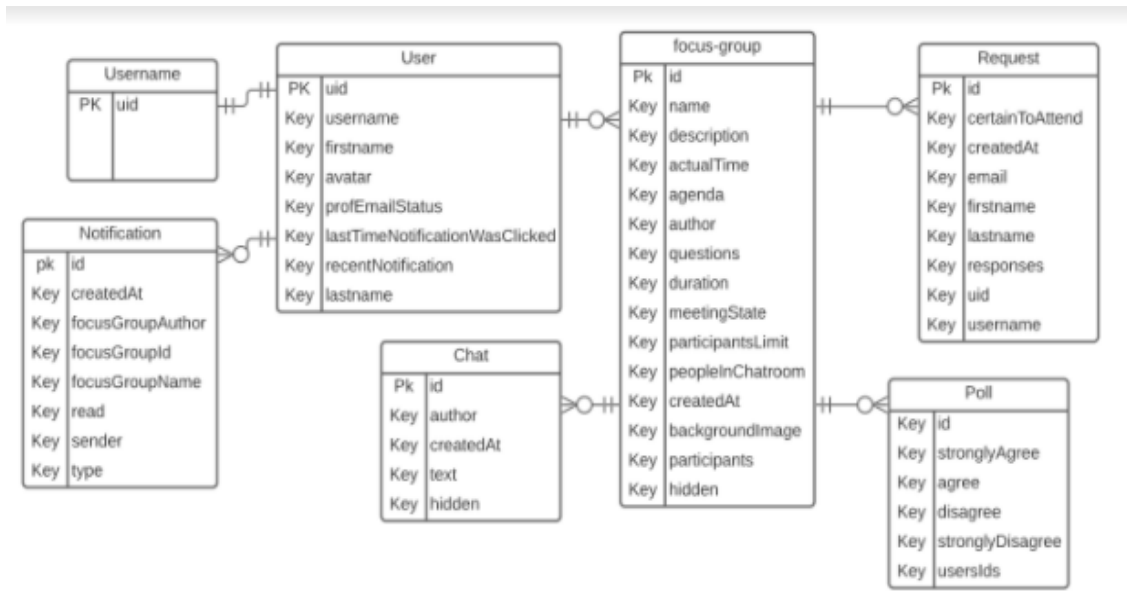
Username

| PK | uid |
|---|---|

User

| PK | uid |
|---|---|
| Key | username |
| Key | firstname |
| Key | avatar |
| Key | profEmailStatus |
| Key | lastTimeNotificationWasClicked |
| Key | recentNotification |
| Key | lastname |

focus-group

| Pk | id |
|---|---|
| Key | name |
| Key | description |
| Key | actualTime |
| Key | agenda |
| Key | author |
| Key | questions |
| Key | duration |
| Key | meetingState |
| Key | participantsLimit |
| Key | peopleInChatroom |
| Key | createdAt |
| Key | backgroundImage |
| Key | participants |
| Key | hidden |

Request

| Pk | id |
|---|---|
| Key | certainToAttend |
| Key | createdAt |
| Key | email |
| Key | firstname |
| Key | lastname |
| Key | responses |
| Key | uid |
| Key | username |

Notification

| pk | id |
|---|---|
| Key | createdAt |
| Key | focusGroupAuthor |
| Key | focusGroupId |
| Key | focusGroupName |
| Key | read |
| Key | sender |
| Key | type |

Chat

| Pk | id |
|---|---|
| Key | author |
| Key | createdAt |
| Key | text |
| Key | hidden |

Poll

| Key | id |
|---|---|
| Key | stronglyAgree |
| Key | agree |
| Key | disagree |
| Key | stronglyDisagree |
| Key | usersIds |